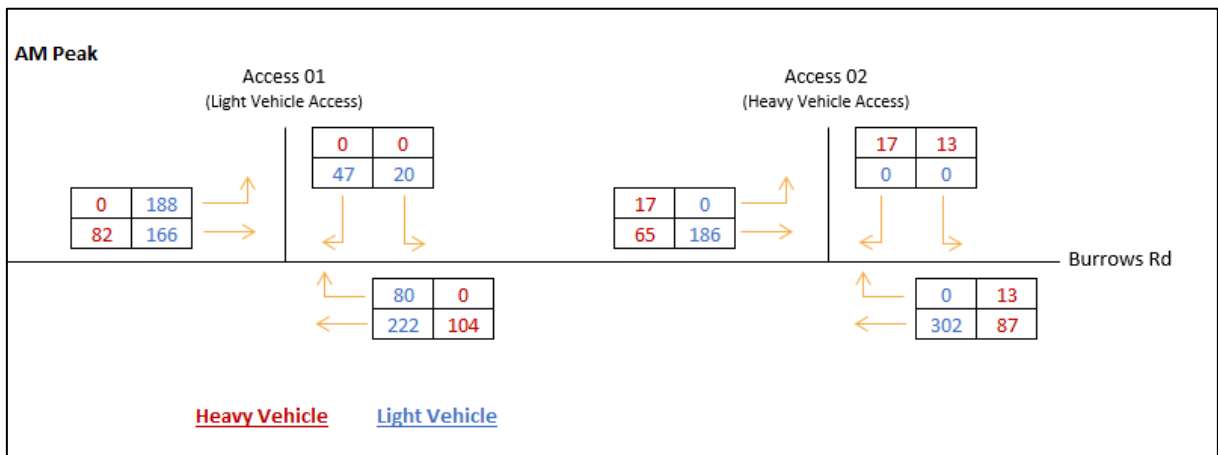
AM Peak

Access 01
(Light Vehicle Access)

| 0 | 0 |
|---|---|
| 47 | 20 |

| 0 | 188 |
|---|---|
| 82 | 166 |

| 80 | 0 |
|---|---|
| 222 | 104 |

Access 02
(Heavy Vehicle Access)

| 17 | 13 |
|---|---|
| 0 | 0 |

| 17 | 0 |
|---|---|
| 65 | 186 |

| 0 | 13 |
|---|---|
| 302 | 87 |

Burrows Rd

Heavy Vehicle Light Vehicle